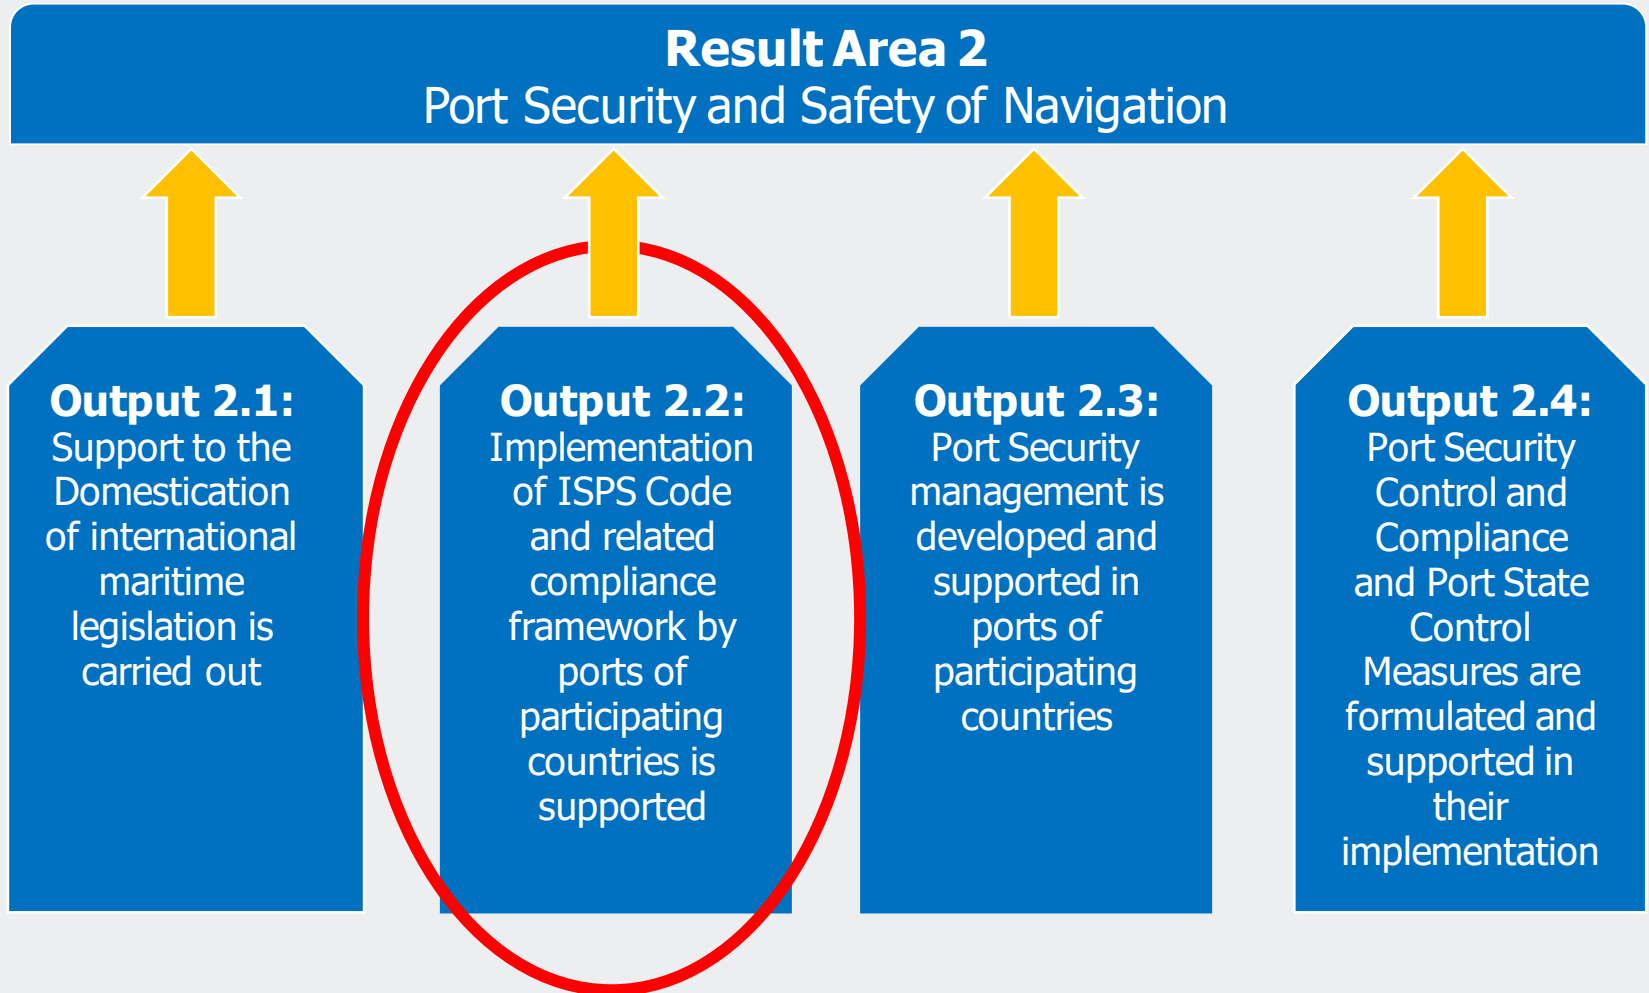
**Result Area 2**
Port Security and Safety of Navigation

**Output 2.1:**
Support to the Domestication of international maritime legislation is carried out

**Output 2.2:**
Implementation of ISPS Code and related compliance framework by ports of participating countries is supported

**Output 2.3:**
Port Security management is developed and supported in ports of participating countries

**Output 2.4:**
Port Security Control and Compliance and Port State Control Measures are formulated and supported in their implementation